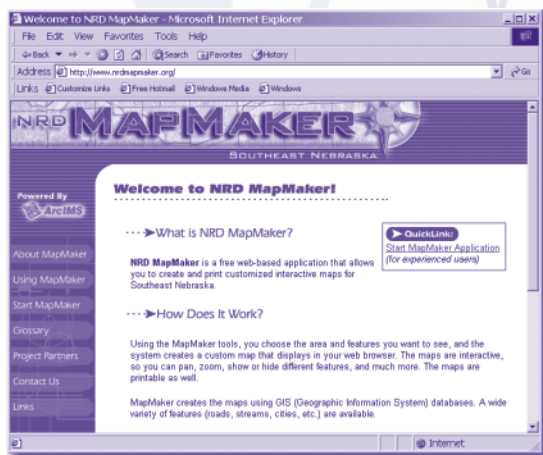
Welcome to NRD MapMaker - Microsoft Internet Explorer

File Edit View Favorites Tools Help

Back Search Favorites History

Address http://www.nrdmapmaker.org/ Go

Links Customize Links Free Hotmail Windows Media Windows

NRD MAPMAKER

SOUTHEAST NEBRASKA

Powered By ArcIMS

About MapMaker

Using MapMaker

Start MapMaker

Glossary

Project Partners

Contact Us

Links

Welcome to NRD MapMaker!

What is NRD MapMaker?

QuickLink:

Start MapMaker Application (for experienced users)

**NRD MapMaker** is a free web-based application that allows you to create and print customized interactive maps for Southeast Nebraska.

How Does It Work?

Using the MapMaker tools, you choose the area and features you want to see, and the system creates a custom map that displays in your web browser. The maps are interactive, so you can pan, zoom, show or hide different features, and much more. The maps are printable as well.

MapMaker creates the maps using GIS (Geographic Information System) databases. A wide variety of features (roads, streams, cities, etc.) are available.

Internet